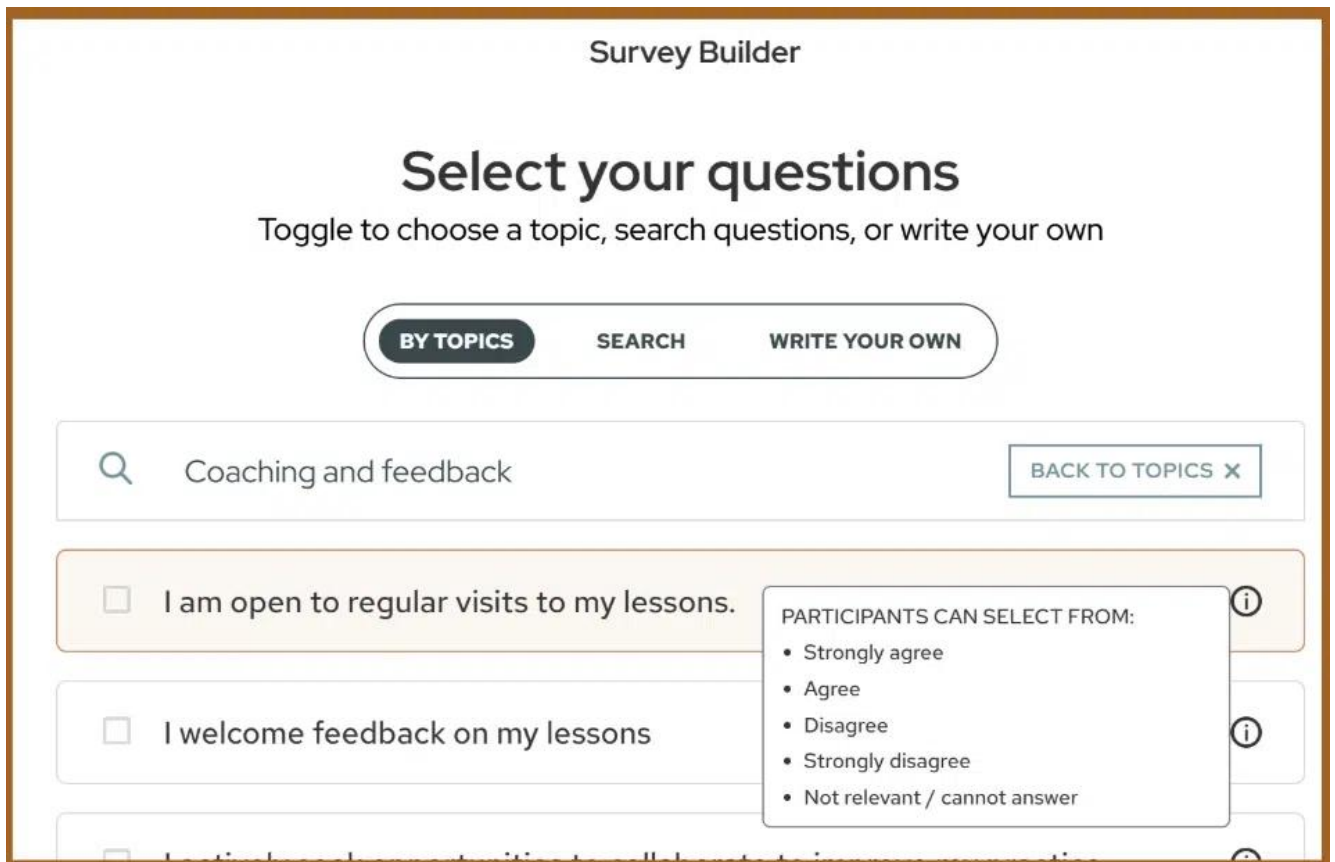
Survey Builder

Select your questions

Toggle to choose a topic, search questions, or write your own

BY TOPICS SEARCH WRITE YOUR OWN

Coaching and feedback

BACK TO TOPICS ✕

I am open to regular visits to my lessons.

PARTICIPANTS CAN SELECT FROM:
- Strongly agree
- Agree
- Disagree
- Strongly disagree
- Not relevant / cannot answer

I welcome feedback on my lessons

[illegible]